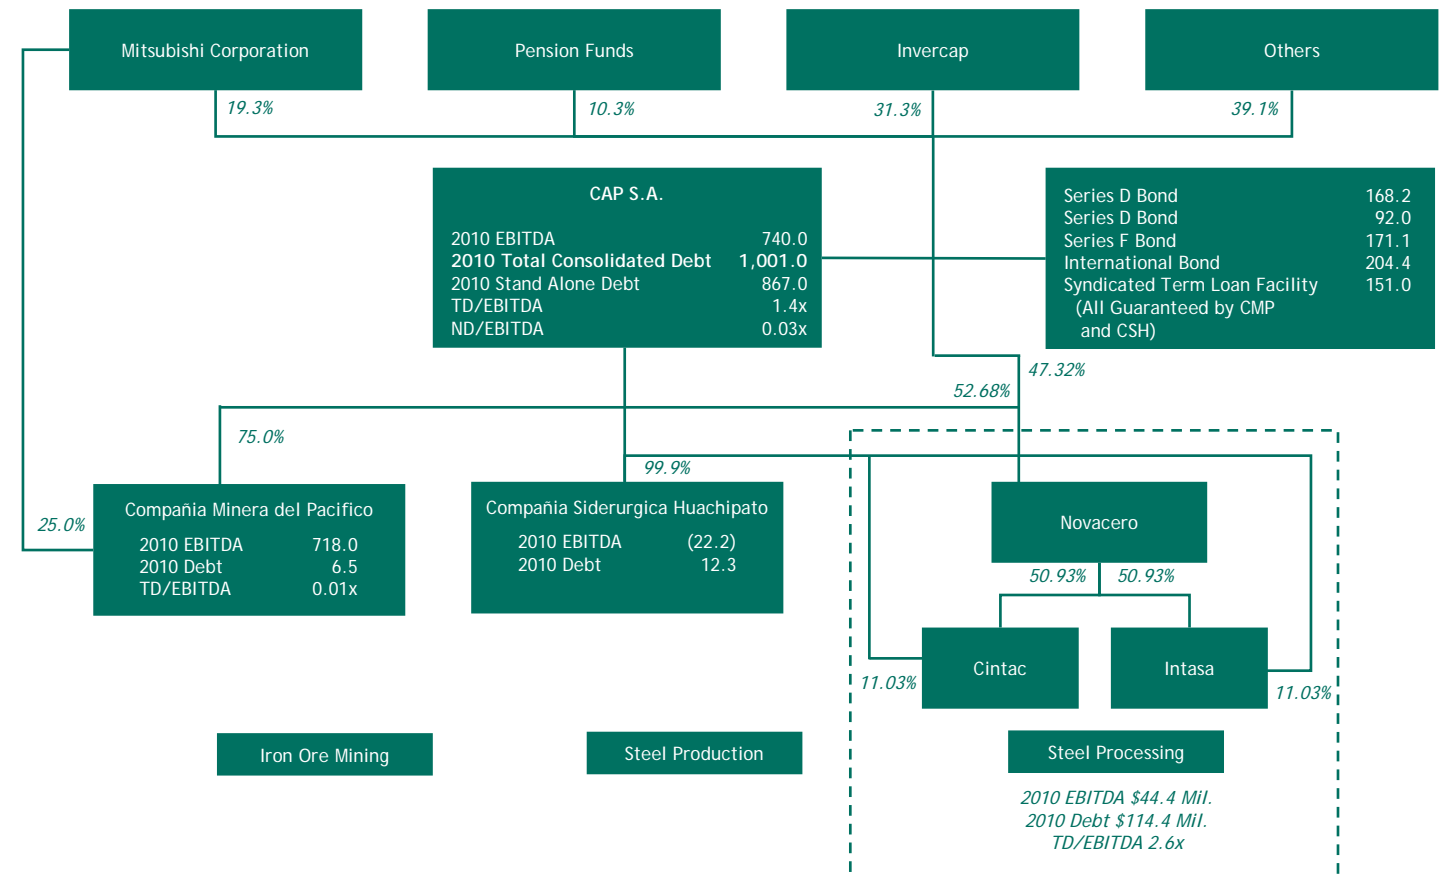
Mitsubishi Corporation

Pension Funds

Invercap

Others

19.3%

10.3%

31.3%

39.1%

CAP S.A.

| | |
|---|---|
| 2010 EBITDA | 740.0 |
| 2010 Total Consolidated Debt | 1,001.0 |
| 2010 Stand Alone Debt | 867.0 |
| TD/EBITDA | 1.4x |
| ND/EBITDA | 0.03x |

| | |
|---|---|
| Series D Bond | 168.2 |
| Series D Bond | 92.0 |
| Series F Bond | 171.1 |
| International Bond | 204.4 |
| Syndicated Term Loan Facility | 151.0 |

(All Guaranteed by CMP and CSH)

47.32%

52.68%

75.0%

99.9%

25.0%

Compañia Minera del Pacifico

| | |
|---|---|
| 2010 EBITDA | 718.0 |
| 2010 Debt | 6.5 |
| TD/EBITDA | 0.01x |

Compañia Siderurgica Huachipato

| | |
|---|---|
| 2010 EBITDA | (22.2) |
| 2010 Debt | 12.3 |

Novacero

50.93%

50.93%

Cintac

Intasa

11.03%

11.03%

Iron Ore Mining

Steel Production

Steel Processing

2010 EBITDA $44.4 Mil.
2010 Debt $114.4 Mil.
TD/EBITDA 2.6x